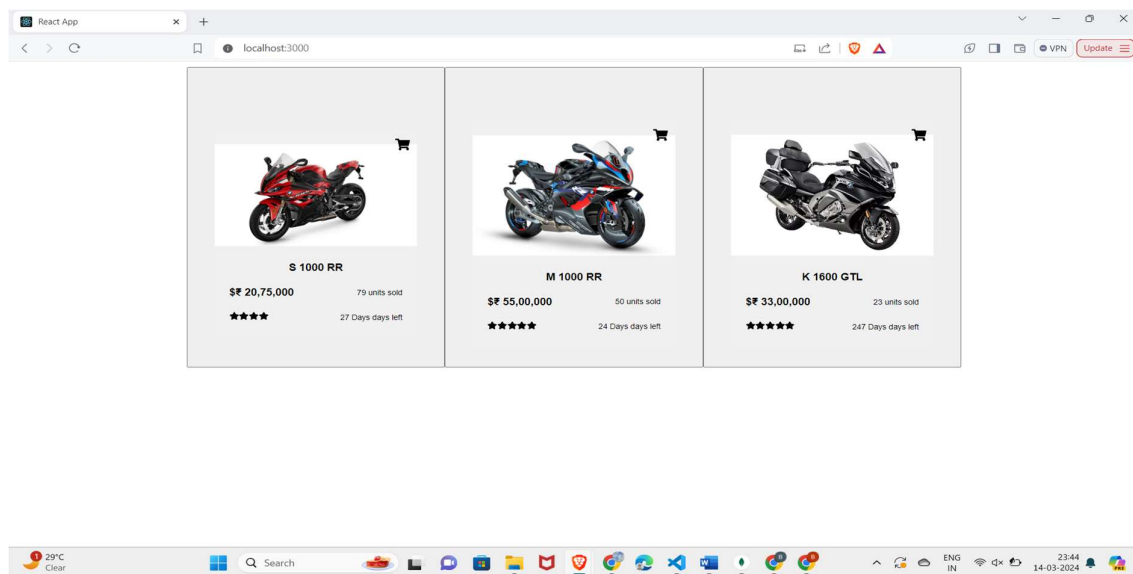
React App

localhost:3000

VPN

Update

S 1000 RR

$₹ 20,75,000

79 units sold

27 Days days left

M 1000 RR

$₹ 55,00,000

50 units sold

24 Days days left

K 1600 GTL

$₹ 33,00,000

23 units sold

247 Days days left

29°C
Clear

Search

ENG
IN

23:44
14-03-2024